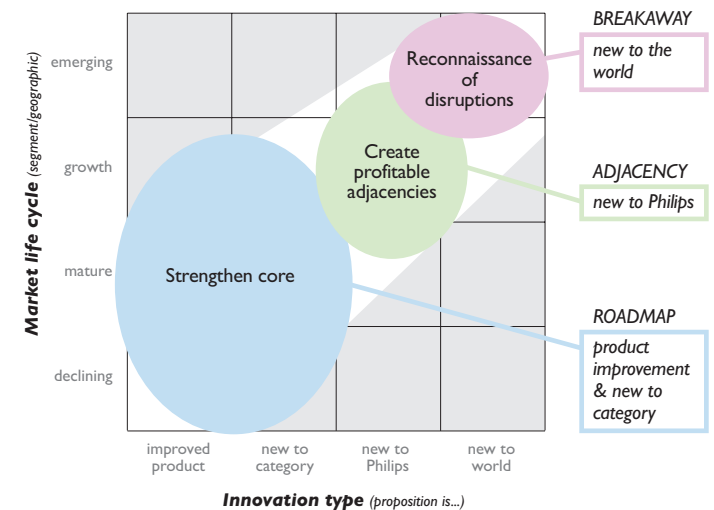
Market life cycle (segment/geographic)

emerging

growth

mature

declining

Reconnaissance of disruptions

Create profitable adjacencies

Strengthen core

BREAKAWAY

new to the world

ADJACENCY

new to Philips

ROADMAP

product improvement & new to category

improved product

new to category

new to Philips

new to world

Innovation type (proposition is...)